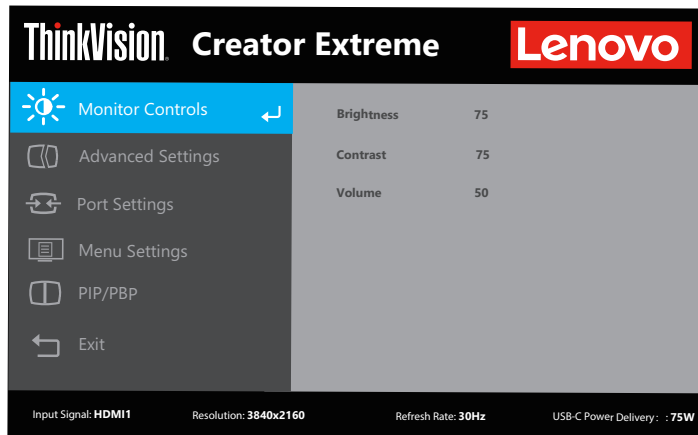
ThinkVision. Creator Extreme Lenovo

Monitor Controls
Advanced Settings
Port Settings
Menu Settings
PIP/PBP
Exit

Brightness 75
Contrast 75
Volume 50

Input Signal: HDMI1 Resolution: 3840x2160 Refresh Rate: 30Hz USB-C Power Delivery : :75W